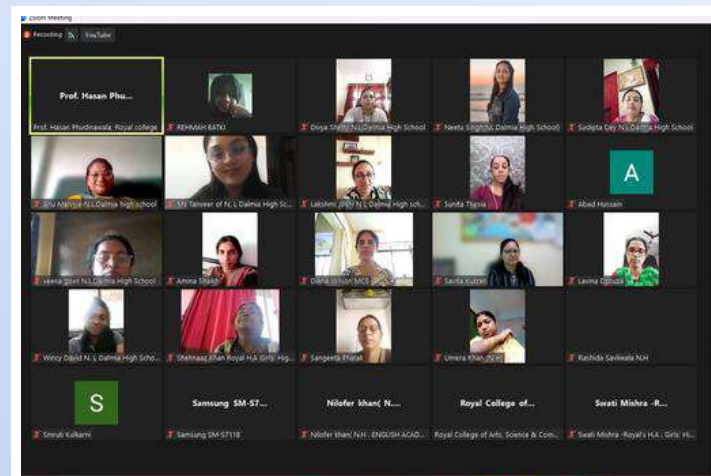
Zoom Meeting

Recording YouTube

Prof. Hasan Phu...

Prof. Hasan Phudinawala, Royal college

REHMAH RATKI

Divya Shetty N.L.Dalmia High School

Neetu Singh(N.L.Dalmia High School)

Sudipta Dey N.L.Dalmia High School

Anu Mariya N.L.Dalmia High school

Ms Tanveer of N. L Dalmia High Sc...

Lakshmi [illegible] N.L.Dalmia High sch...

Sunita Thosia

A

Abad Hussain

veena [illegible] N.L.Dalmia High School

Amina Shaikh

Disha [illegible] MCS

Savita Kulkarni

Lavina Dsouza

Wincy David N. L Dalmia High Scho...

Shehnaaz Khan Royal H.A Girls' Hig...

Sangeeta Phatak

Umera Khan (N.H)

Rashida Saviwala N.H

S

Smruti Kulkarni

Samsung SM-S7...

Samsung SM-S7118

Nilofer khan( N....

Nilofer khan( N.H - ENGLISH ACAD...

Royal College of...

Royal College of Arts, Science & Com...

Swati Mishra -R...

Swati Mishra -Royal's H.A . Girls' Hi...